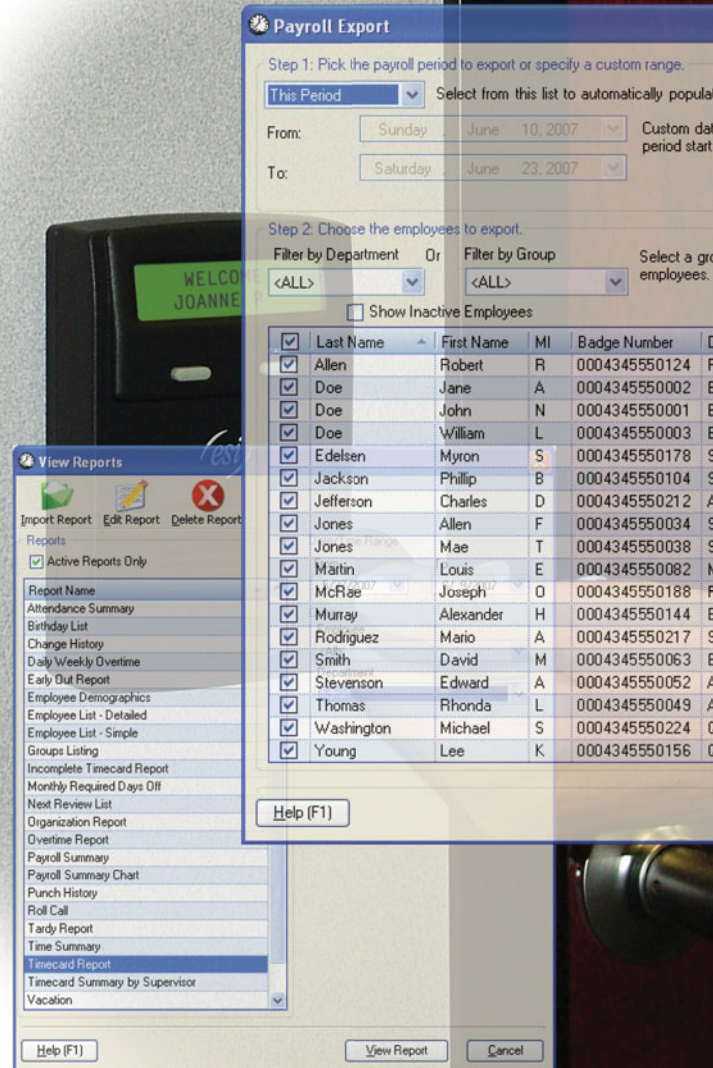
Payroll Export

Step 1: Pick the payroll period to export or specify a custom range.

This Period

Select from this list to automatically popula

From: Sunday , June 10, 2007

To: Saturday , June 23, 2007

Custom dat period start

WELCOME JOANNE P

Step 2: Choose the employees to export.

Filter by Department Or Filter by Group

<ALL> <ALL>

Select a gro employees.

Show Inactive Employees

| | Last Name | First Name | MI | Badge Number | D |
|---|---|---|---|---|---|
| ☑ | Allen | Robert | R | 0004345550124 | F |
| ☑ | Doe | Jane | A | 0004345550002 | E |
| ☑ | Doe | John | N | 0004345550001 | E |
| ☑ | Doe | William | L | 0004345550003 | E |
| ☑ | Edelsen | Myron | S | 0004345550178 | S |
| ☑ | Jackson | Phillip | B | 0004345550104 | S |
| ☑ | Jefferson | Charles | D | 0004345550212 | A |
| ☑ | Jones | Allen | F | 0004345550034 | S |
| ☑ | Jones | Mae | T | 0004345550038 | S |
| ☑ | Martin | Louis | E | 0004345550082 | M |
| ☑ | McRae | Joseph | O | 0004345550188 | F |
| ☑ | Murray | Alexander | H | 0004345550144 | E |
| ☑ | Rodriguez | Mario | A | 0004345550217 | S |
| ☑ | Smith | David | M | 0004345550063 | E |
| ☑ | Stevenson | Edward | A | 0004345550052 | A |
| ☑ | Thomas | Rhonda | L | 0004345550049 | A |
| ☑ | Washington | Michael | S | 0004345550224 | C |
| ☑ | Young | Lee | K | 0004345550156 | C |

Help (F1)

View Reports

Import Report Edit Report Delete Report

Reports

Active Reports Only

Report Name
Attendance Summary
Birthday List
Change History
Daily Weekly Overtime
Early Out Report
Employee Demographics
Employee List - Detailed
Employee List - Simple
Groups Listing
Incomplete Timecard Report
Monthly Required Days Off
Next Review List
Organization Report
Overtime Report
Payroll Summary
Payroll Summary Chart
Punch History
Roll Call
Tardy Report
Time Summary
Timecard Report
Timecard Summary by Supervisor
Vacation

Help (F1) View Report Cancel